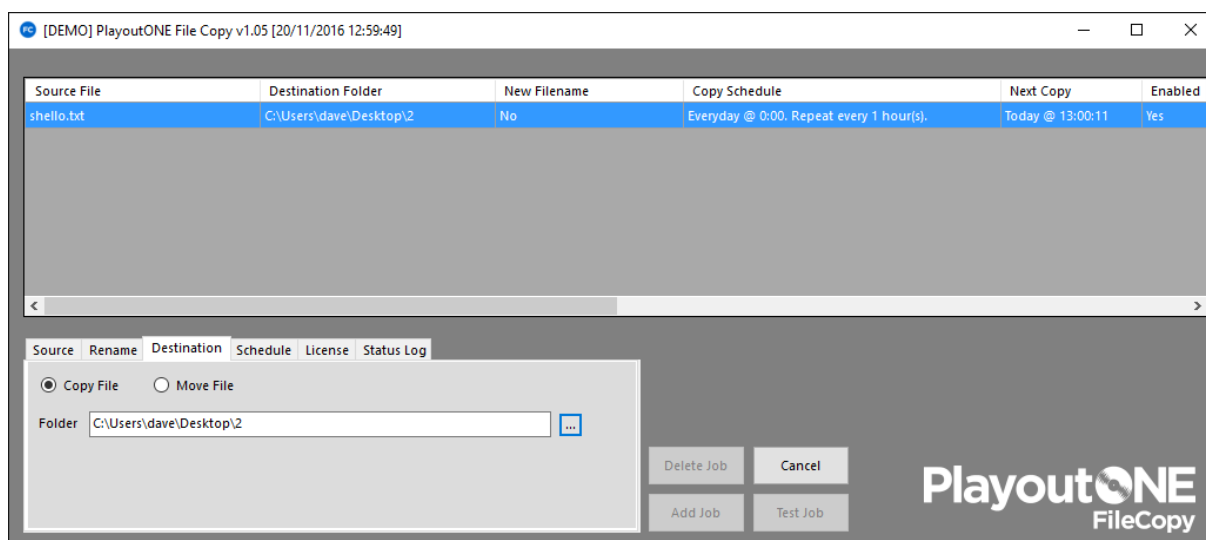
FC [DEMO] PlayoutONE File Copy v1.05 [20/11/2016 12:59:49]

| Source File | Destination Folder | New Filename | Copy Schedule | Next Copy | Enabled |
|---|---|---|---|---|---|
| shello.txt | C:\Users\dave\Desktop\2 | No | Everyday @ 0:00. Repeat every 1 hour(s). | Today @ 13:00:11 | Yes |

Source Rename Destination Schedule License Status Log

Copy File Move File

Folder C:\Users\dave\Desktop\2 ...

Delete Job Cancel

Add Job Test Job

PlayoutONE
FileCopy